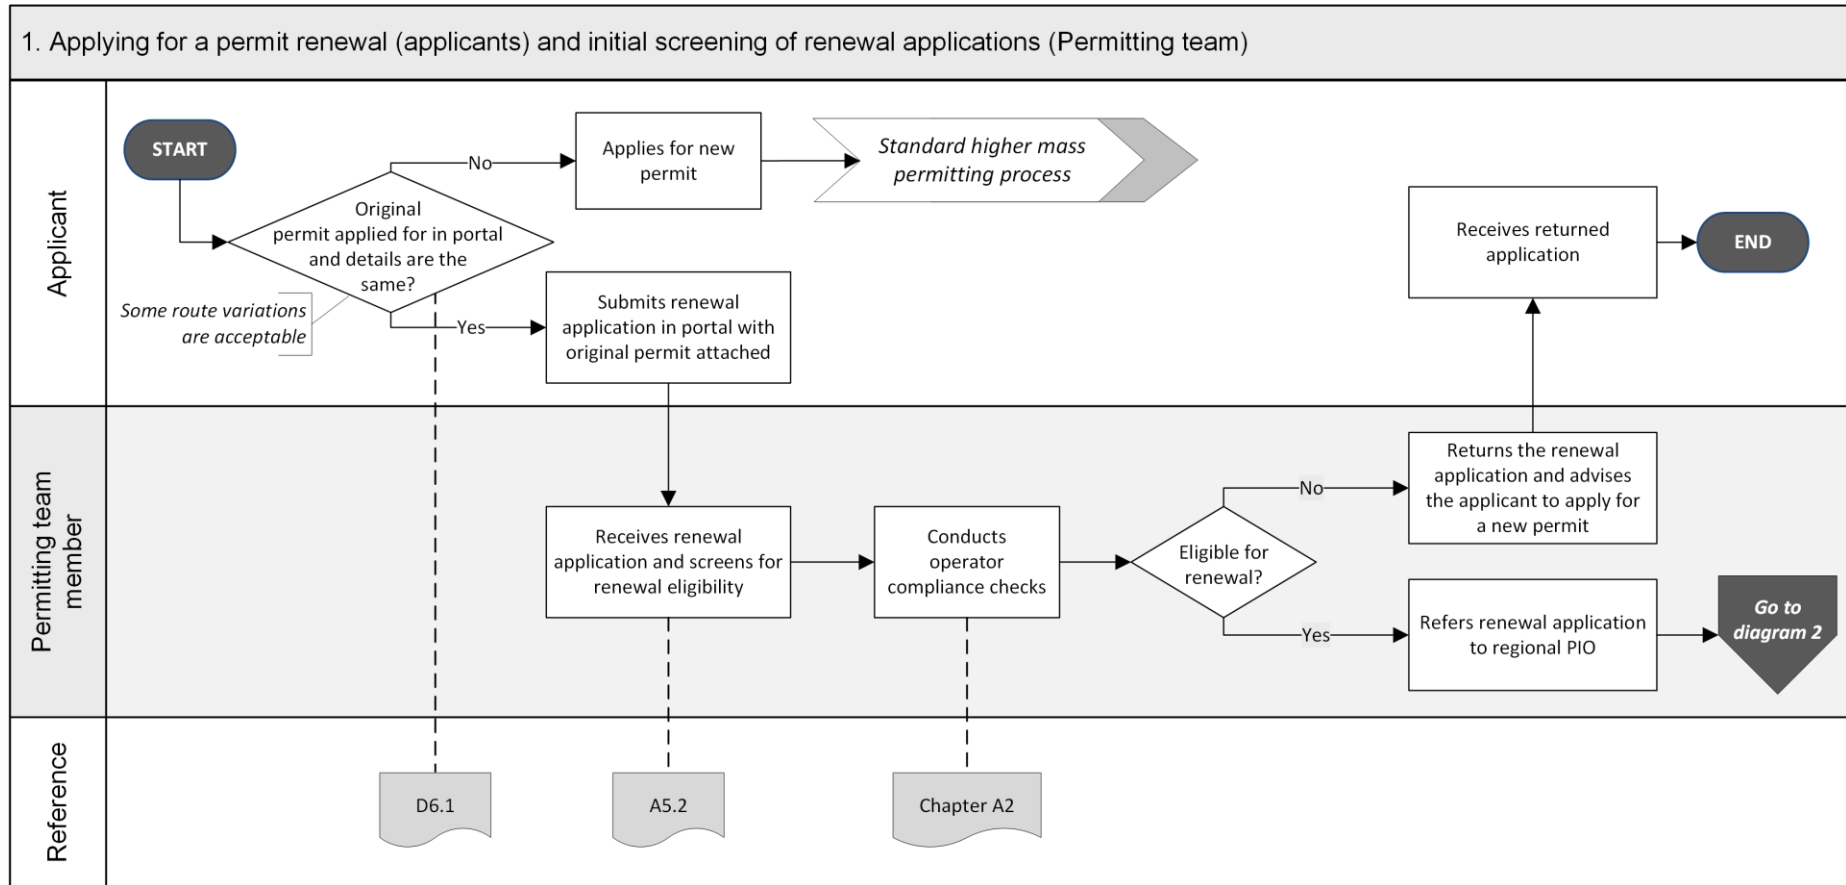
1. Applying for a permit renewal (applicants) and initial screening of renewal applications (Permitting team)

Applicant

START

Original permit applied for in portal and details are the same?

No

Applies for new permit

Standard higher mass permitting process

Some route variations are acceptable

Yes

Submits renewal application in portal with original permit attached

Receives returned application

END

Permitting team member

Receives renewal application and screens for renewal eligibility

Conducts operator compliance checks

Eligible for renewal?

No

Returns the renewal application and advises the applicant to apply for a new permit

Yes

Refers renewal application to regional PIO

Go to diagram 2

Reference

D6.1

A5.2

Chapter A2